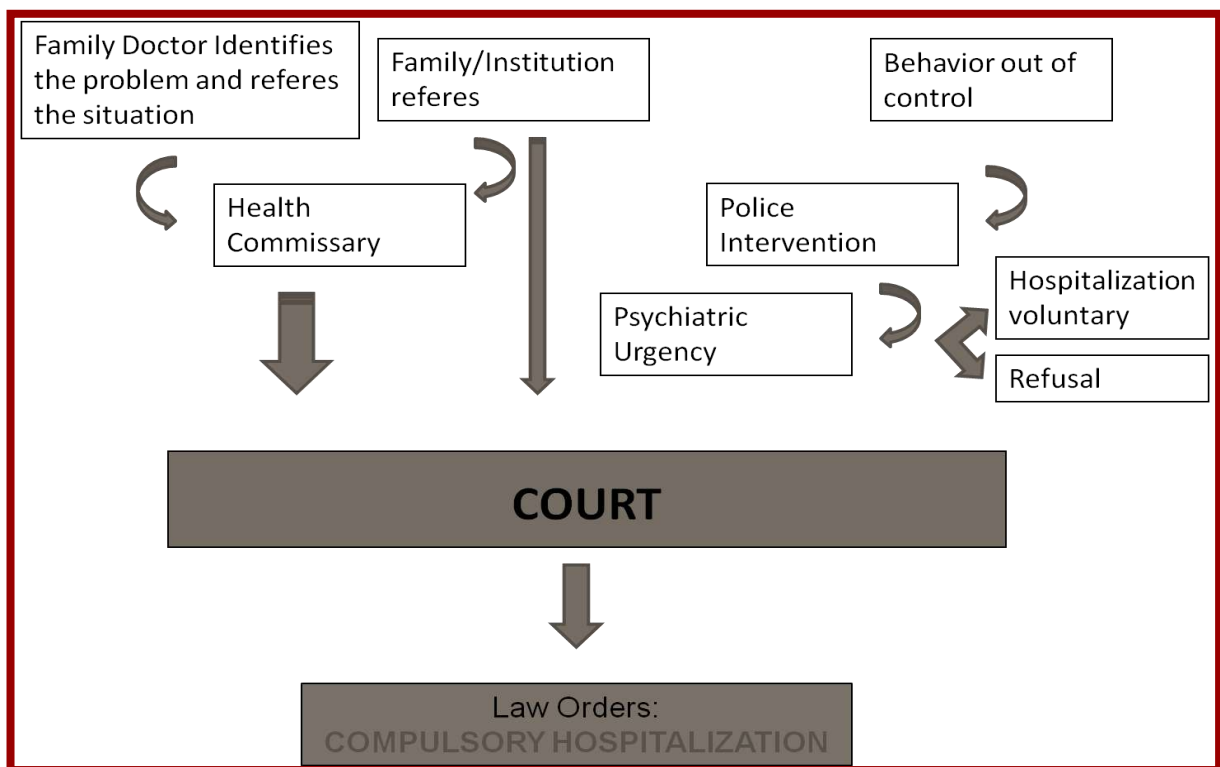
Family Doctor Identifies the problem and referes the situation

Family/Institution referes

Behavior out of control

Health Commissary

Police Intervention

Psychiatric Urgency

Hospitalization voluntary

Refusal

COURT

Law Orders:
COMPULSORY HOSPITALIZATION